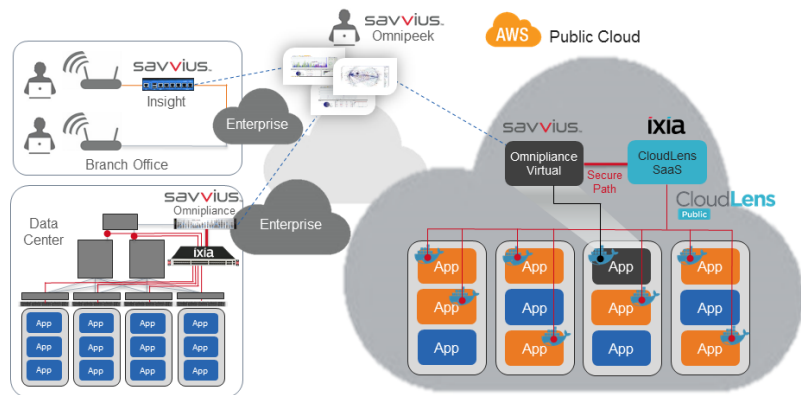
savvius.
Omnipeek

AWS Public Cloud

savvius.
Insight

Enterprise

Branch Office

savvius.
Omnipliance

Data Center

ixia

Enterprise

App
App
App
App
App
App
App
App
App
App
App
App

savvius.
Omnipliance Virtual

Secure Path

ixia
CloudLens SaaS

CloudLens
Public

App
App
App
App
App
App
App
App
App
App
App
App